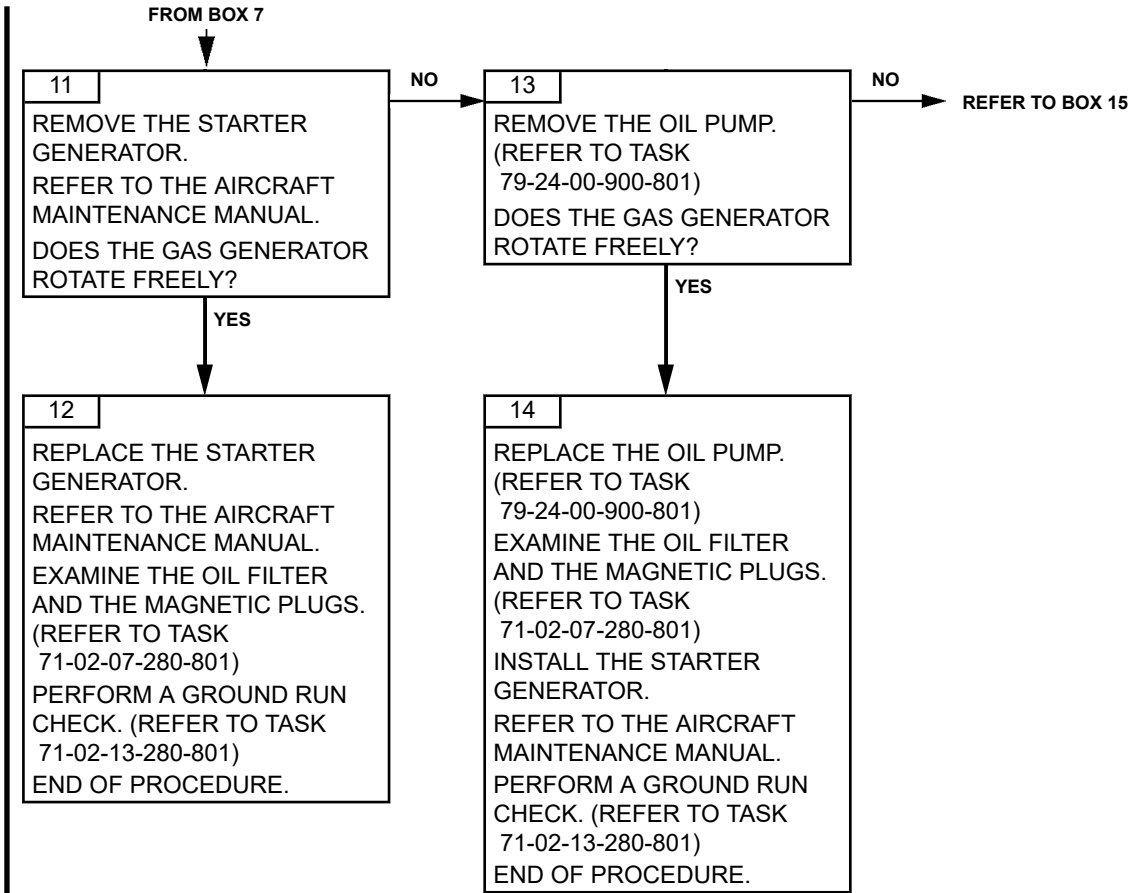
FROM BOX 7

11

REMOVE THE STARTER GENERATOR.

REFER TO THE AIRCRAFT MAINTENANCE MANUAL.

DOES THE GAS GENERATOR ROTATE FREELY?

NO

13

REMOVE THE OIL PUMP. (REFER TO TASK 79-24-00-900-801)

DOES THE GAS GENERATOR ROTATE FREELY?

NO

REFER TO BOX 15

YES

YES

12

REPLACE THE STARTER GENERATOR.

REFER TO THE AIRCRAFT MAINTENANCE MANUAL.

EXAMINE THE OIL FILTER AND THE MAGNETIC PLUGS. (REFER TO TASK 71-02-07-280-801)

PERFORM A GROUND RUN CHECK. (REFER TO TASK 71-02-13-280-801)

END OF PROCEDURE.

14

REPLACE THE OIL PUMP. (REFER TO TASK 79-24-00-900-801)

EXAMINE THE OIL FILTER AND THE MAGNETIC PLUGS. (REFER TO TASK 71-02-07-280-801)

INSTALL THE STARTER GENERATOR.

REFER TO THE AIRCRAFT MAINTENANCE MANUAL.

PERFORM A GROUND RUN CHECK. (REFER TO TASK 71-02-13-280-801)

END OF PROCEDURE.